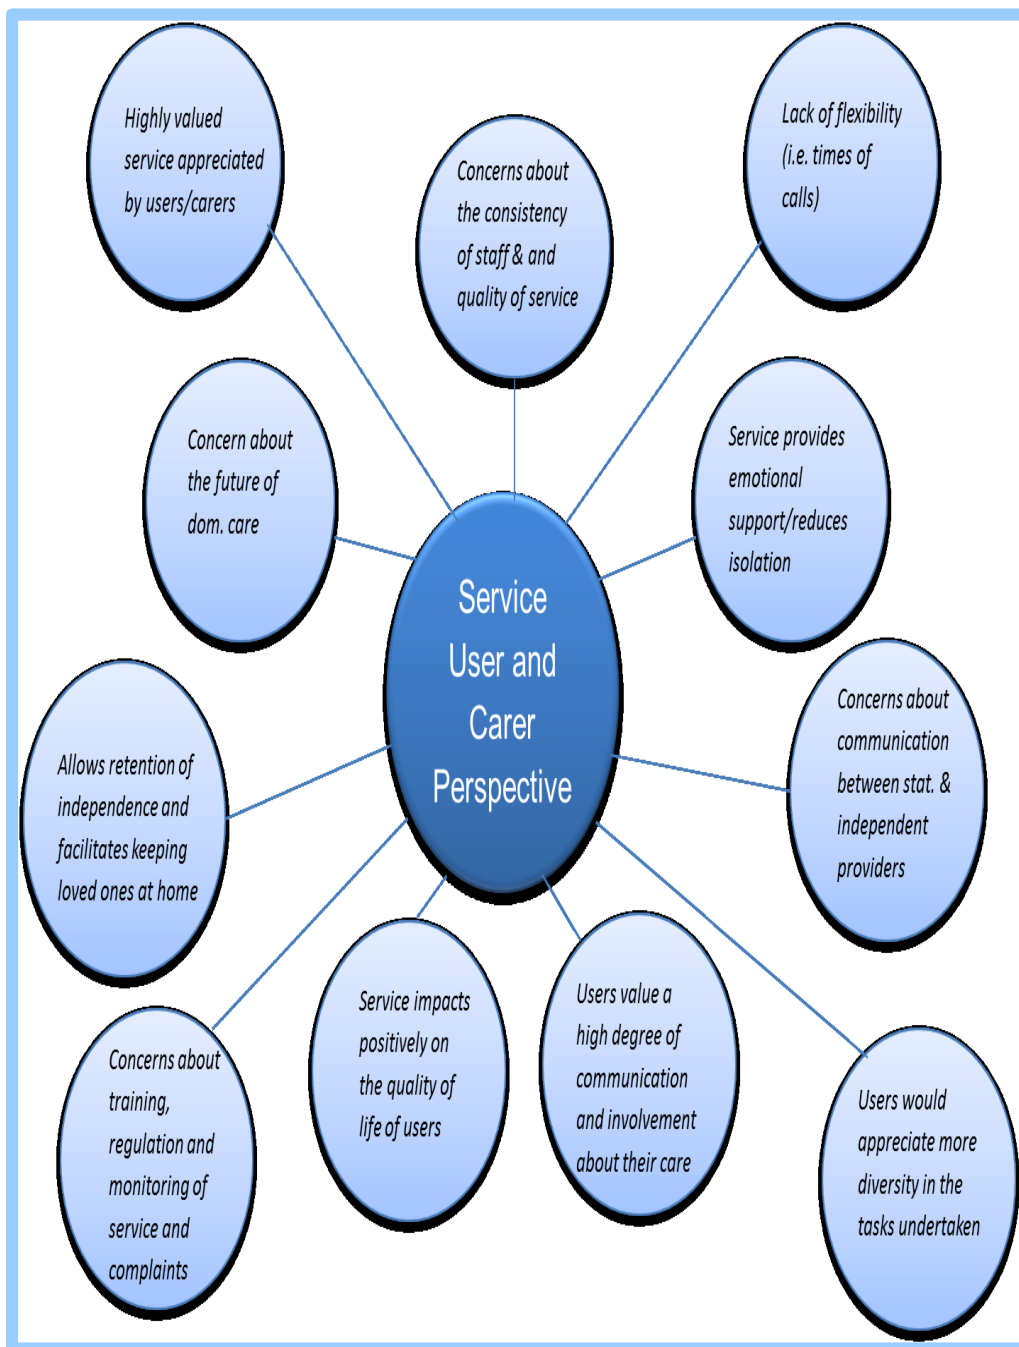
Highly valued service appreciated by users/carers

Concerns about the consistency of staff & and quality of service

Lack of flexibility (i.e. times of calls)

Concern about the future of dom. care

Service User and Carer Perspective

Service provides emotional support/reduces isolation

Allows retention of independence and facilitates keeping loved ones at home

Concerns about communication between stat. & independent providers

Concerns about training, regulation and monitoring of service and complaints

Service impacts positively on the quality of life of users

Users value a high degree of communication and involvement about their care

Users would appreciate more diversity in the tasks undertaken